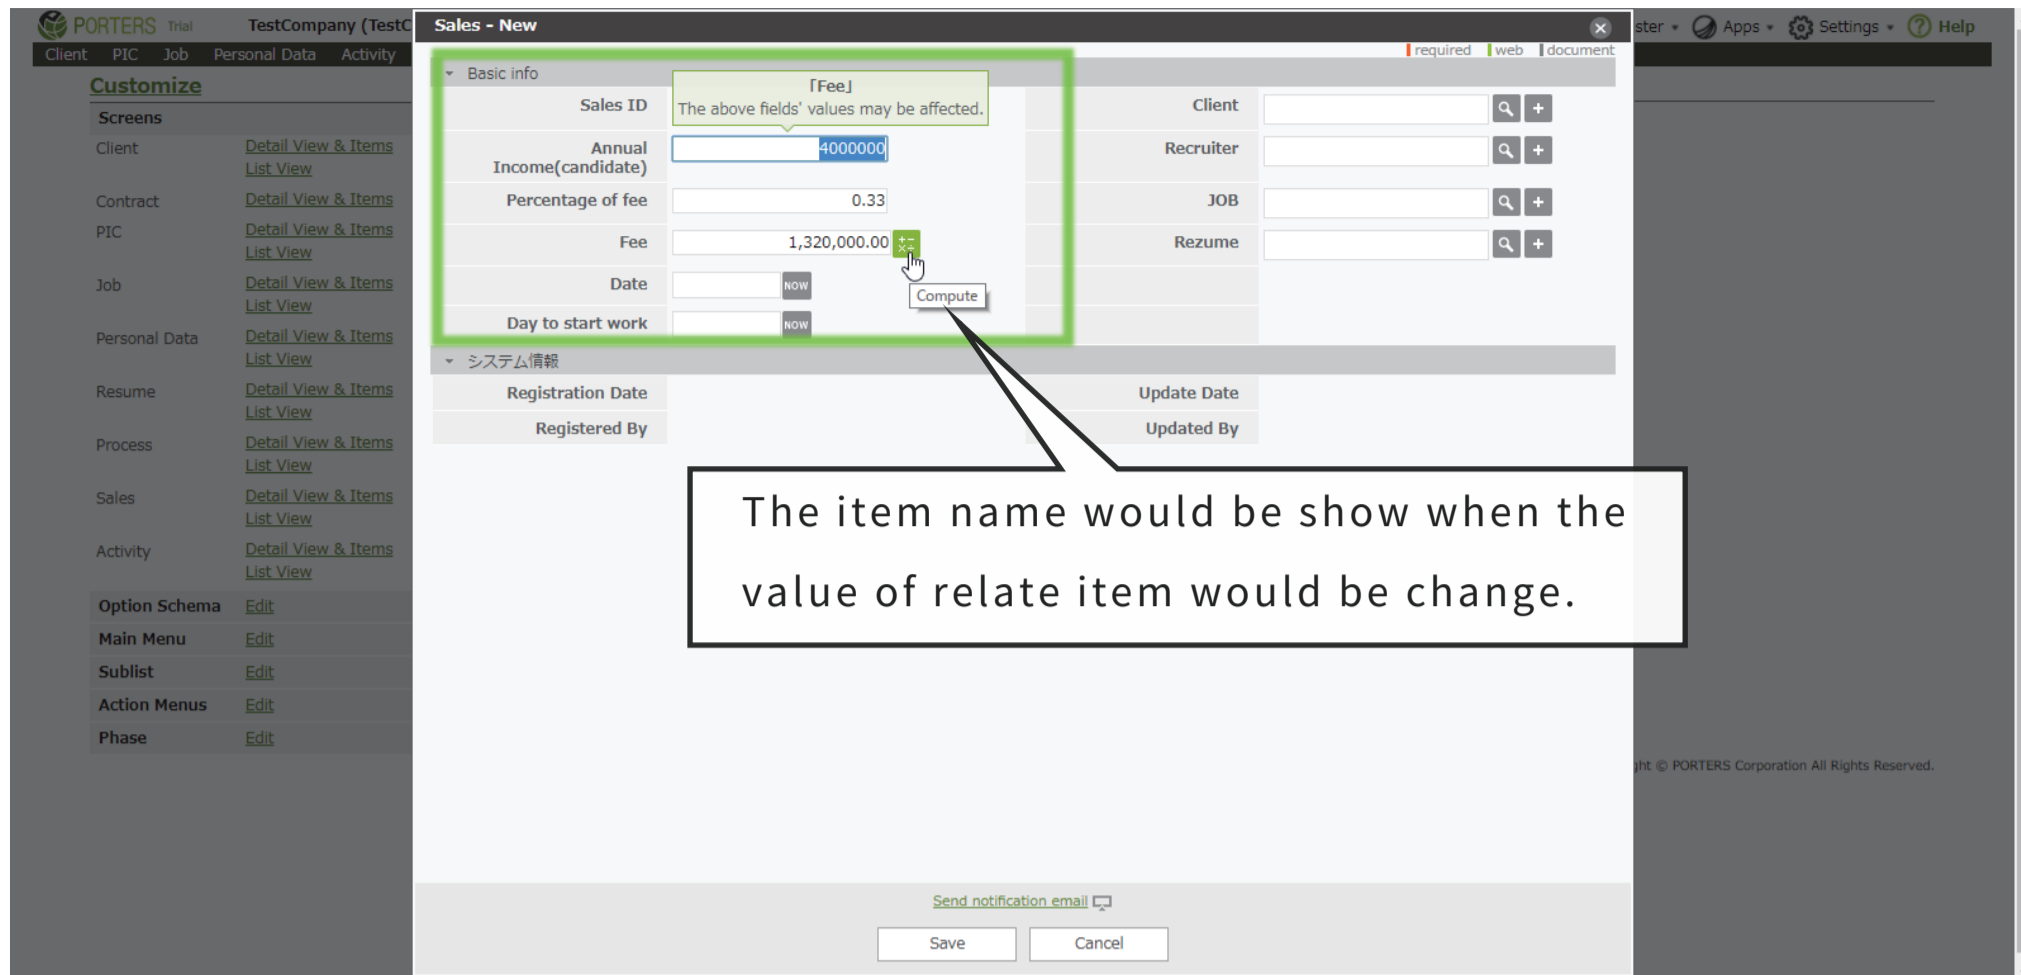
PORTERS Trial TestCompany (TestC

Client PIC Job Personal Data Activity

Customize

Screens

Client Detail View & Items List View

Contract Detail View & Items

PIC Detail View & Items List View

Job Detail View & Items List View

Personal Data Detail View & Items List View

Resume Detail View & Items List View

Process Detail View & Items List View

Sales Detail View & Items List View

Activity Detail View & Items List View

Option Schema Edit

Main Menu Edit

Sublist Edit

Action Menus Edit

Phase Edit

ster Apps Settings Help

ght © PORTERS Corporation All Rights Reserved.

Sales - New

required web document

Basic info

「Fee」
The above fields' values may be affected.

Sales ID

Annual Income(candidate) 4000000

Percentage of fee 0.33

Fee 1,320,000.00

Compute

Date NOW

Day to start work NOW

Client

Recruiter

JOB

Rezume

システム情報

Registration Date

Registered By

Update Date

Updated By

The item name would be show when the value of relate item would be change.

Send notification email

Save Cancel